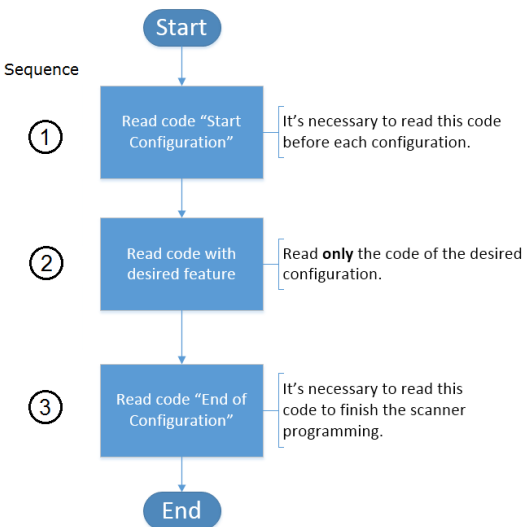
Start

Sequence

1

Read code “Start Configuration”

It’s necessary to read this code before each configuration.

2

Read code with desired feature

Read **only** the code of the desired configuration.

3

Read code “End of Configuration”

It’s necessary to read this code to finish the scanner programming.

End